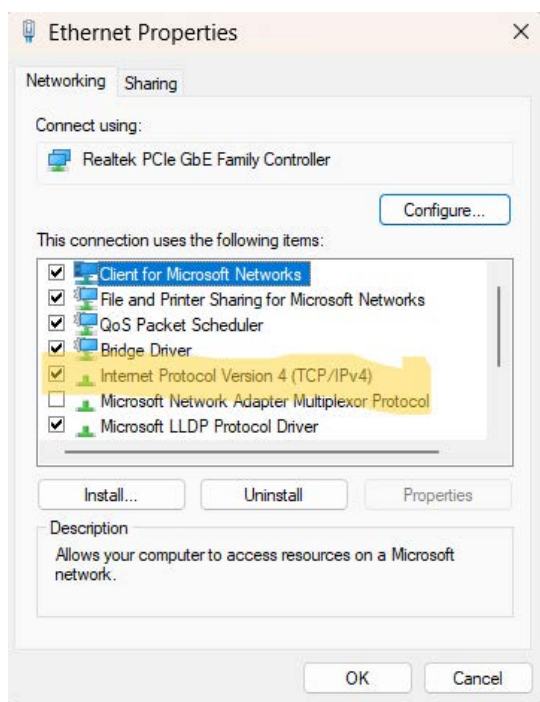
Ethernet Properties ×

Networking Sharing

Connect using:

Realtek PCIe GbE Family Controller

Configure...

This connection uses the following items:

Client for Microsoft Networks
File and Printer Sharing for Microsoft Networks
QoS Packet Scheduler
Bridge Driver
Internet Protocol Version 4 (TCP/IPv4)
Microsoft Network Adapter Multiplexor Protocol
Microsoft LLDP Protocol Driver

Install... Uninstall Properties

Description

Allows your computer to access resources on a Microsoft network.

OK Cancel